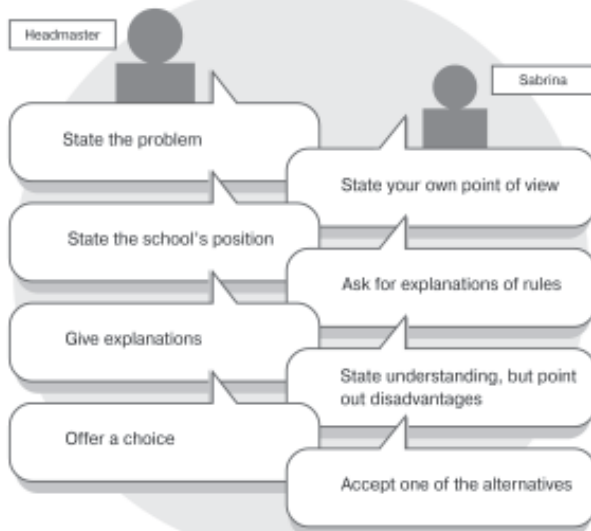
Headmaster

Sabrina

State the problem

State your own point of view

State the school's position

Ask for explanations of rules

Give explanations

State understanding, but point out disadvantages

Offer a choice

Accept one of the alternatives